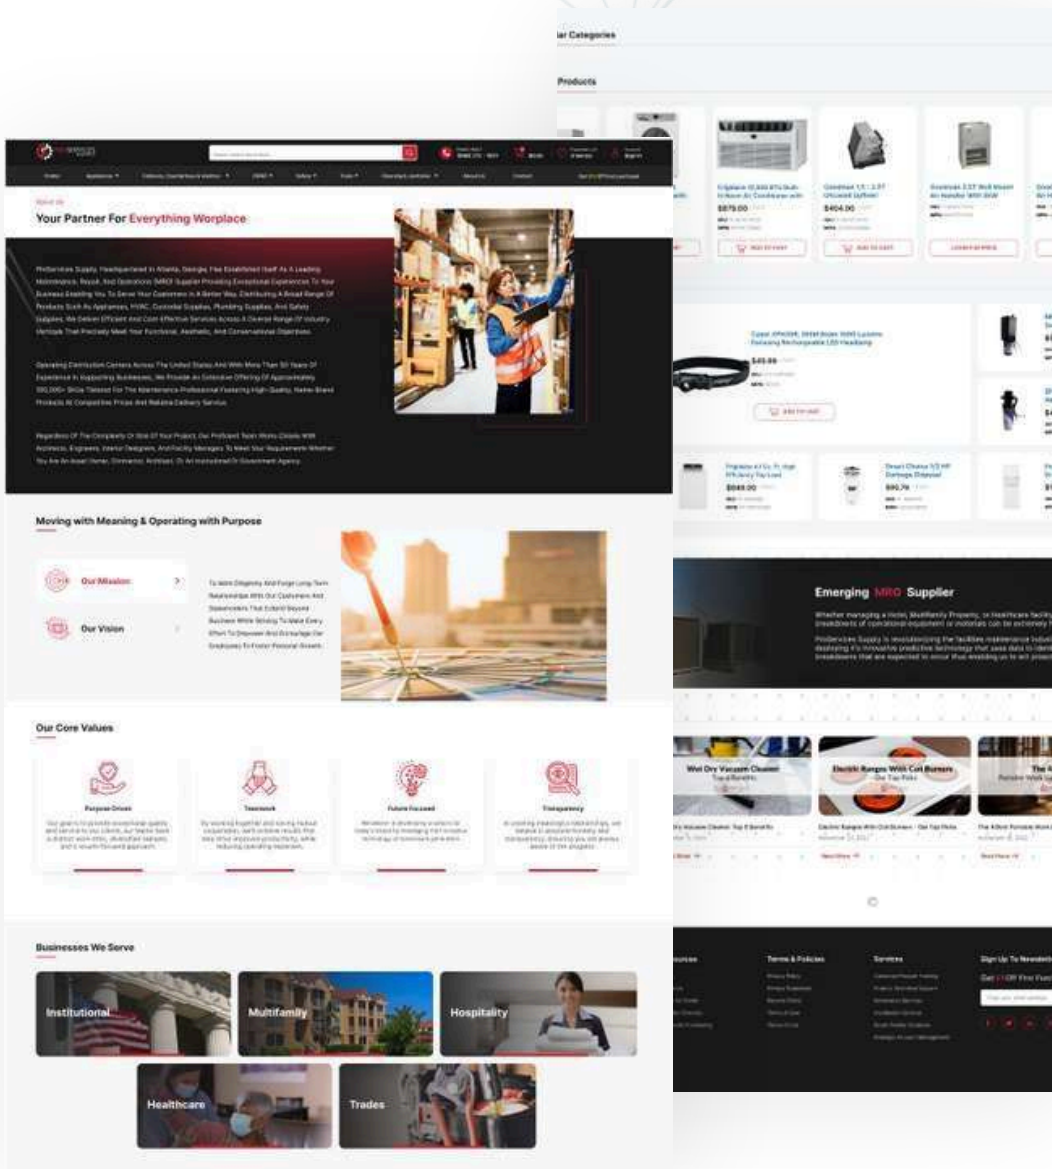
ar Categories

Products

$879.00

$404.00

$49.99

$649.00

$90.76

Emerging MRO Supplier

Wet Dry Vacuum Cleaner Top 4 Benefits

Electric Ranges With Coil Burners Our Top Picks

Terms & Policies

Services

Sign Up To Newsletter

About Us

Your Partner For Everything Worplace

ProServices Supply, Headquartered In Atlanta, Georgia, Has Established Itself As A Leading Maintenance, Repair, And Operations (MRO) Supplier Providing Exceptional Experiences To Your Business Enabling You To Serve Your Customers In A Better Way. Distributing A Broad Range Of Products Such As Appliances, HVAC, Controller Supplies, Plumbing Supplies, And Safety Supplies, We Deliver Efficient And Cost-Effective Services Across A Diverse Range Of Industry Verticals That Precisely Meet Your Functional, Aesthetic, And Conservational Objectives.

Operating Distribution Centers Across The United States And With More Than 50 Years Of Experience In Supporting Businesses, We Provide An Extensive Offering Of Approximately 100,000+ SKUs Tailored For The Maintenance Professional Featuring High-Quality, Name-Brand Products At Competitive Prices And Reliable Delivery Service.

Regardless Of The Complexity Or Size Of Your Project, Our Proficient Team Works Closely With Architects, Engineers, Interior Designers, And Facility Managers To Meet Your Requirements Whether You Are An Asset Owner, Contractor, Architect, Or An Institutional Or Government Agency.

Moving with Meaning & Operating with Purpose

Our Mission

Our Vision

To Work Diligently And Forge Long-Term Relationships With Our Customers And Stakeholders That Extend Beyond Business While Striving To Make Every Effort To Empower And Encourage Our Employees To Foster Personal Growth.

Our Core Values

Purpose Driven

Teamwork

Future Focused

Transparency

Businesses We Serve

Institutional

Multifamily

Hospitality

Healthcare

Trades